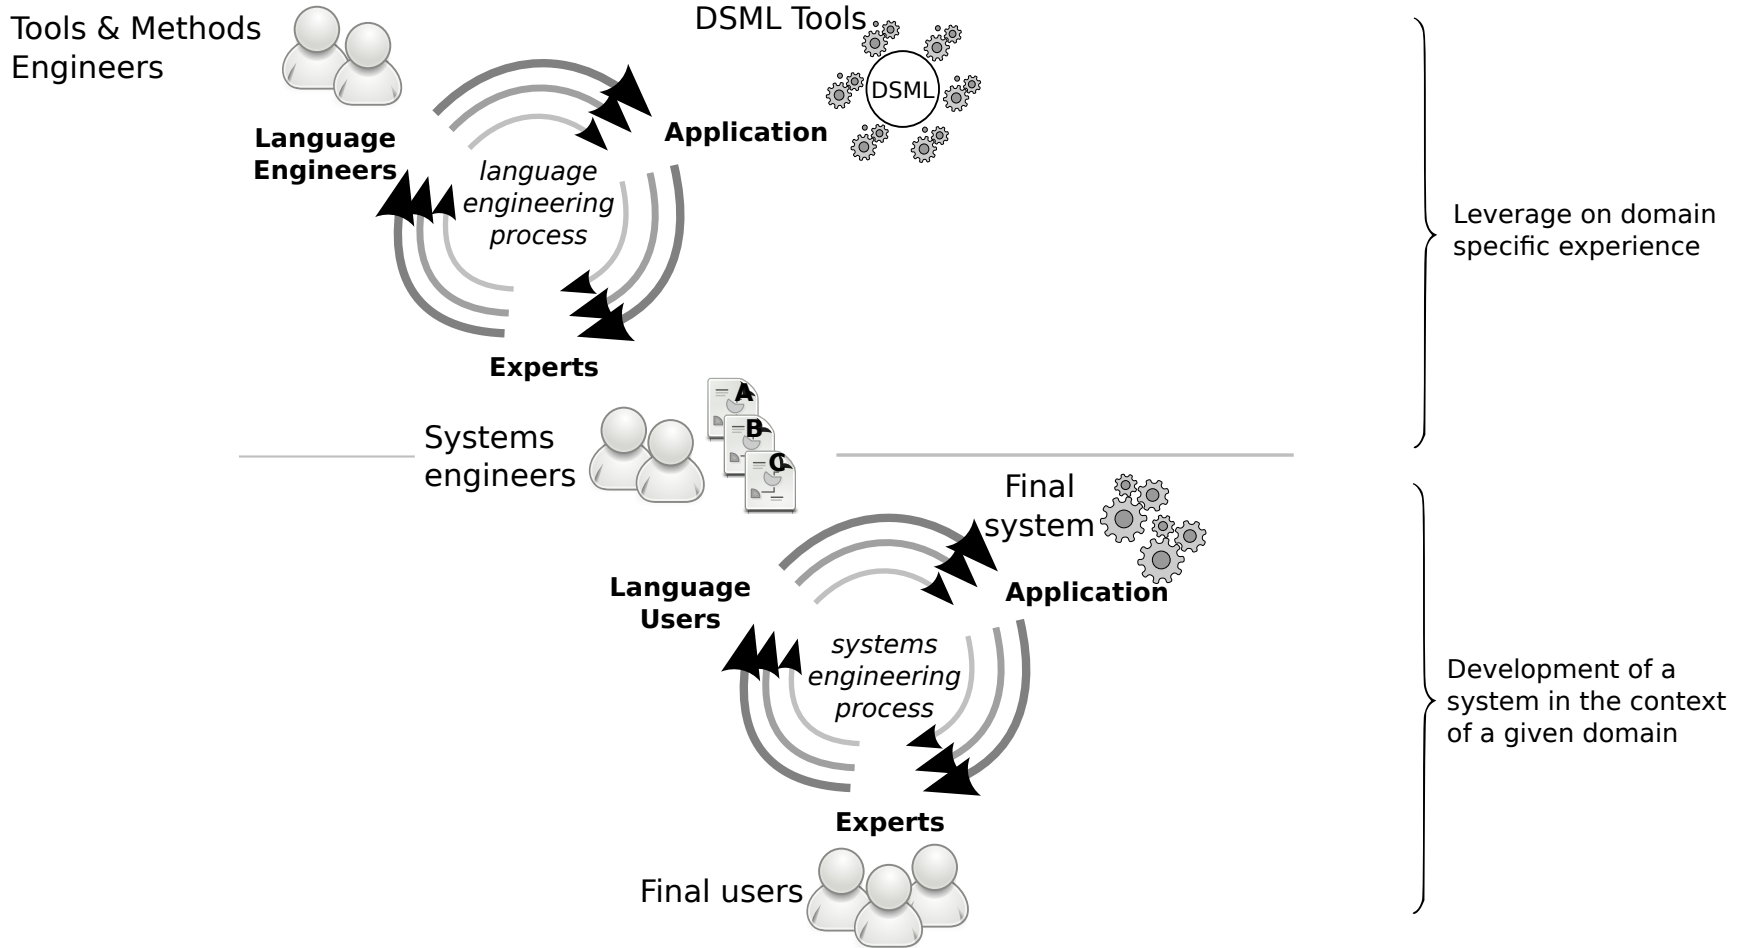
Tools & Methods Engineers

DSML Tools

DSML

Language Engineers

Application

language engineering process

Experts

Leverage on domain specific experience

Systems engineers

A

B

C

Final system

Language Users

Application

systems engineering process

Experts

Development of a system in the context of a given domain

Final users